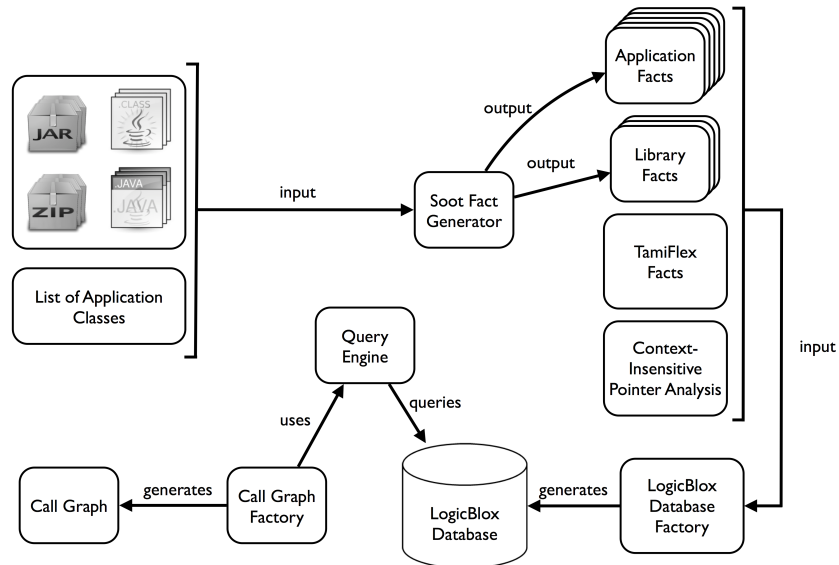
JAR

CLASS

ZIP

JAVA

JAVA

List of Application Classes

input

Soot Fact Generator

output

output

Application Facts

Library Facts

TamiFlex Facts

Context-Insensitive Pointer Analysis

input

Query Engine

uses

queries

Call Graph

generates

Call Graph Factory

LogicBlox Database

generates

LogicBlox Database Factory